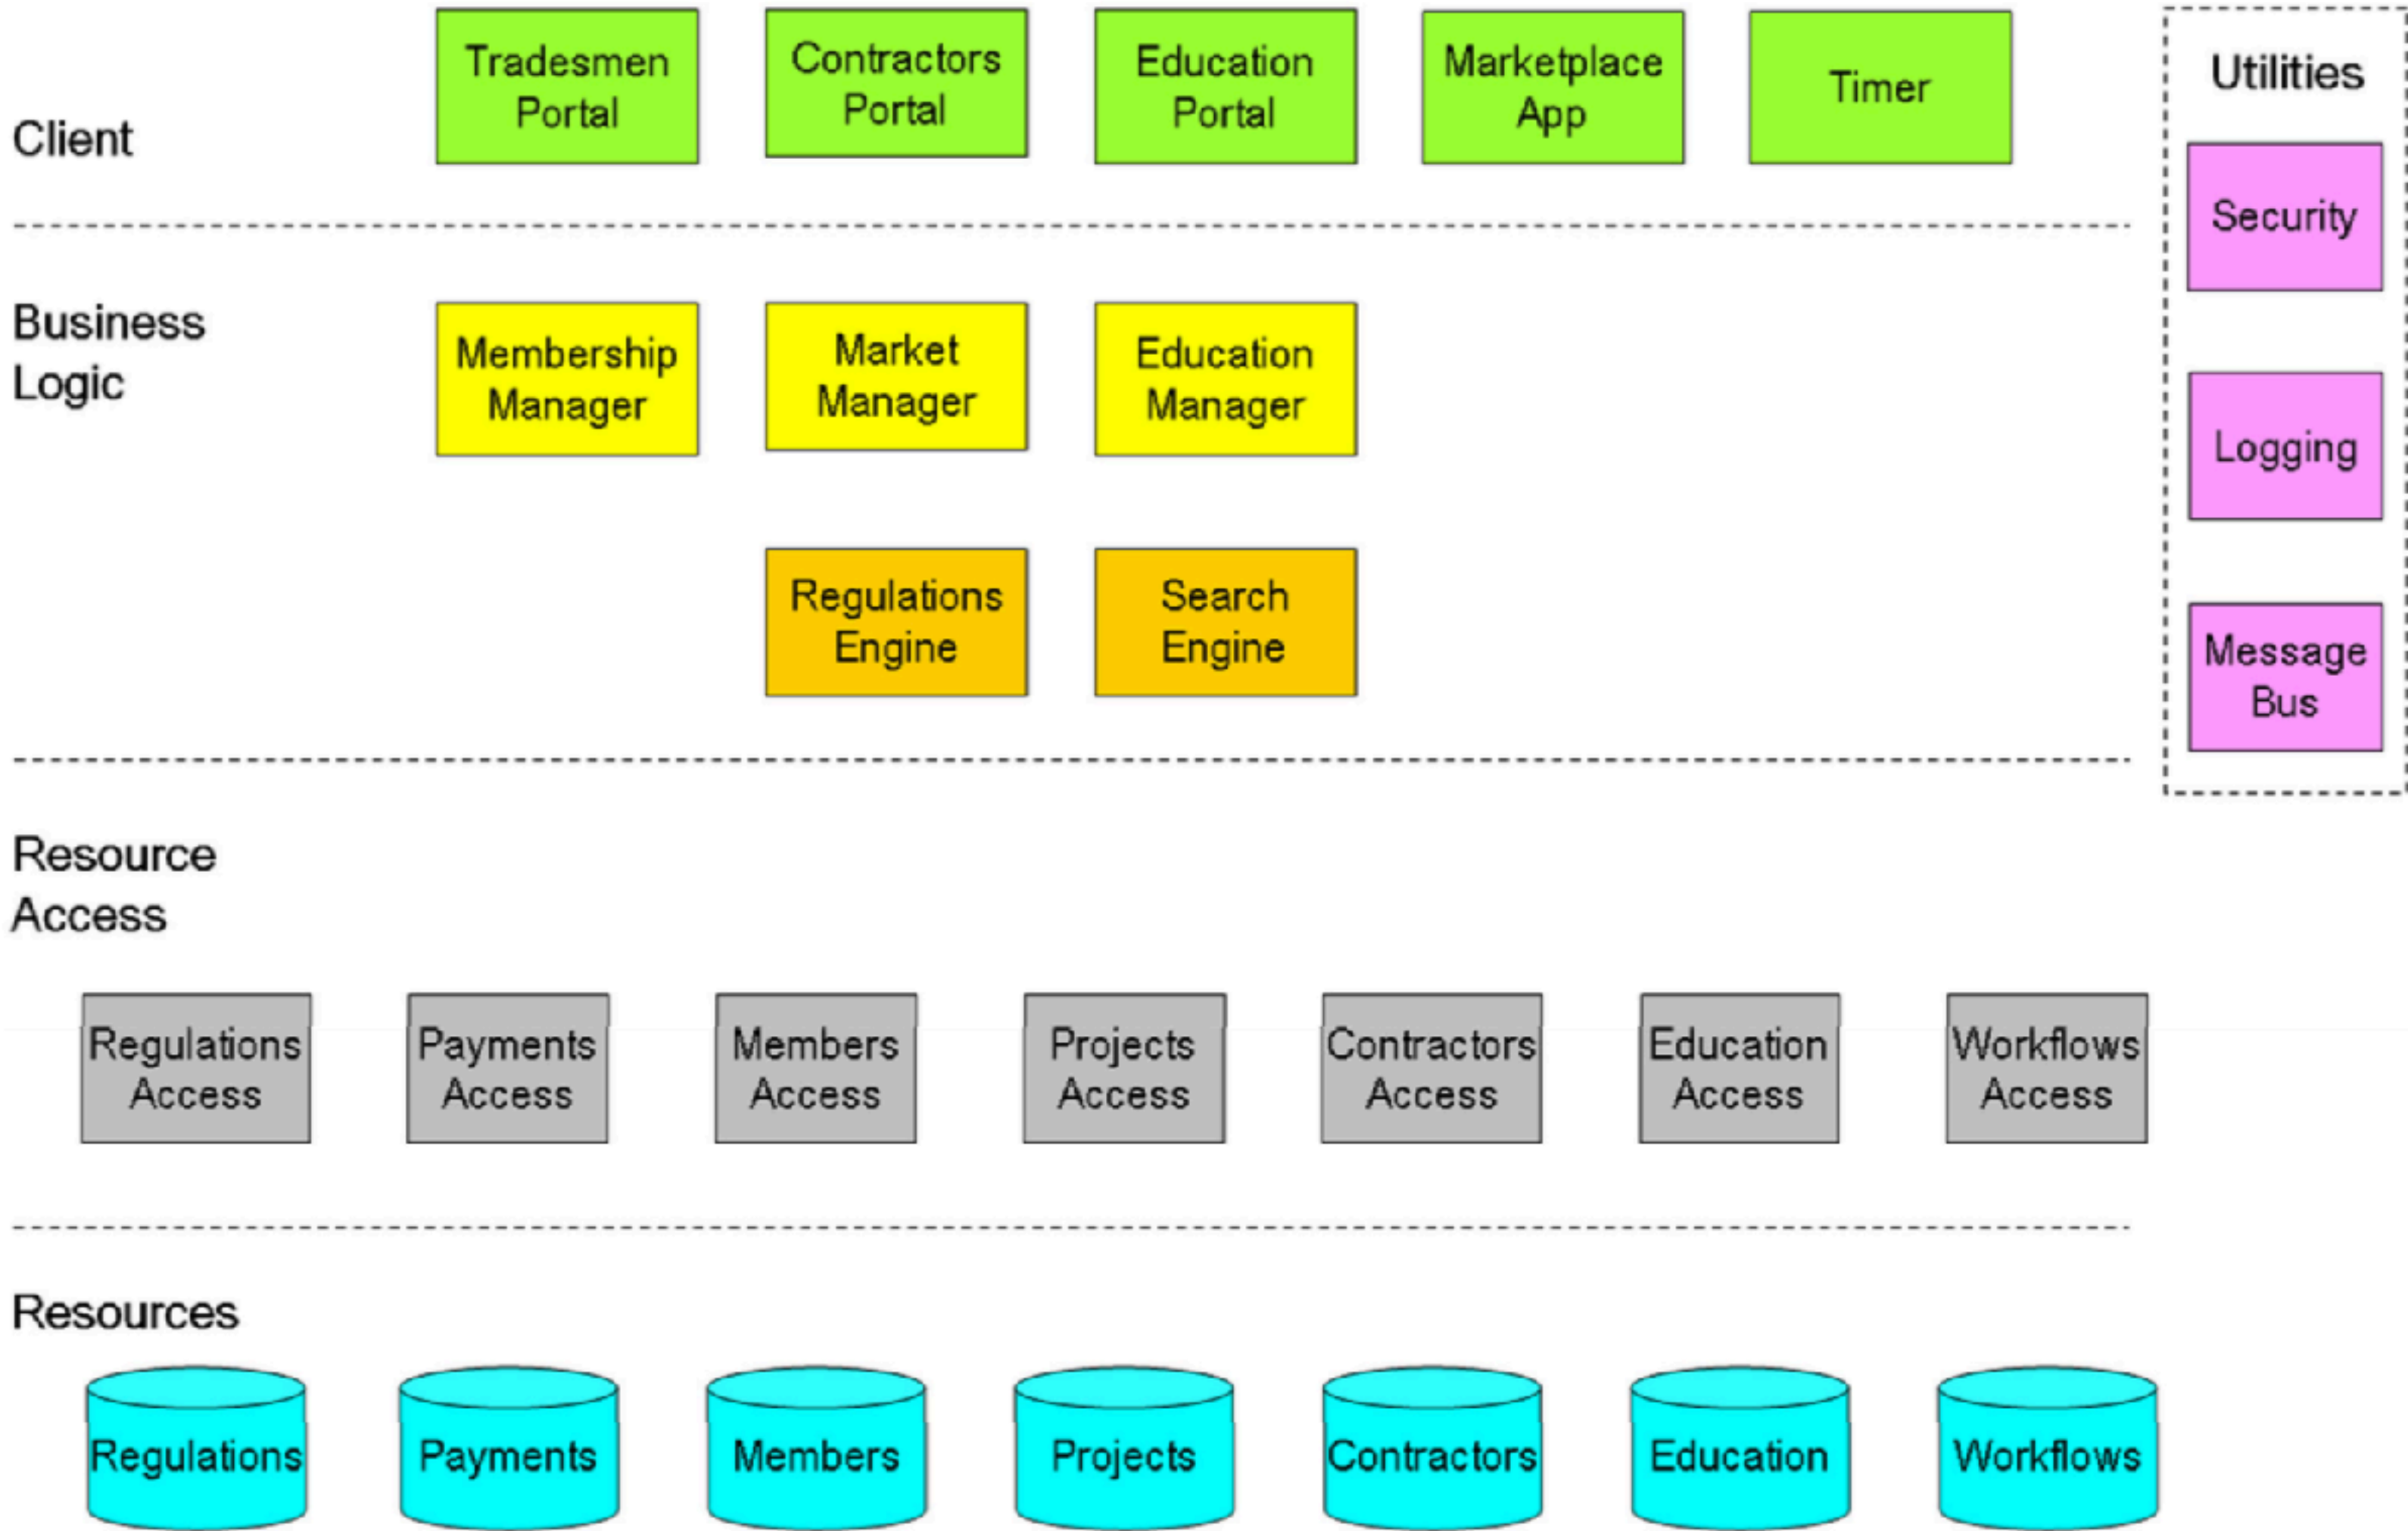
Client

Tradesmen Portal

Contractors Portal

Education Portal

Marketplace App

Timer

Utilities

Security

Logging

Message Bus

Business Logic

Membership Manager

Market Manager

Education Manager

Regulations Engine

Search Engine

Resource Access

Regulations Access

Payments Access

Members Access

Projects Access

Contractors Access

Education Access

Workflows Access

Resources

Regulations

Payments

Members

Projects

Contractors

Education

Workflows